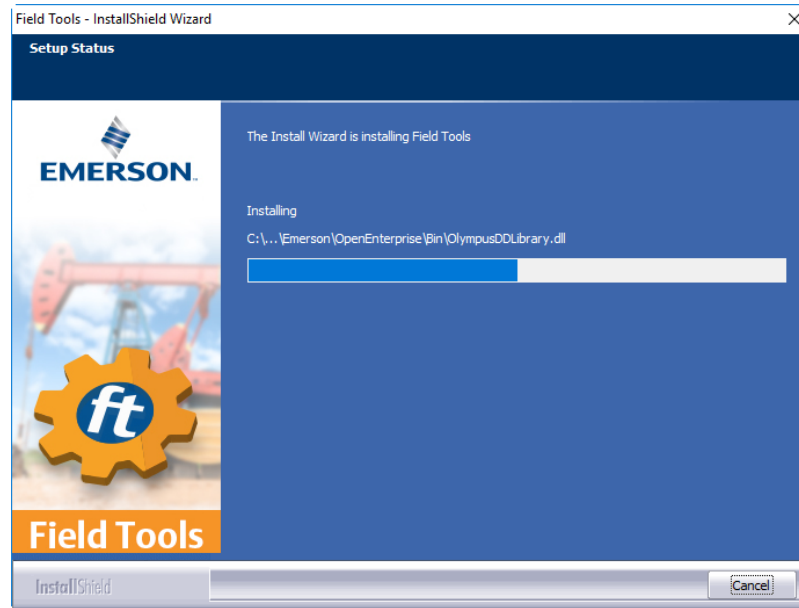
Field Tools - InstallShield Wizard
X
Setup Status

EMERSON.

ft

Field Tools

The Install Wizard is installing Field Tools

Installing

C:\...\Emerson\OpenEnterprise\Bin\OlympusDDLibrary.dll

InstallShield

Cancel